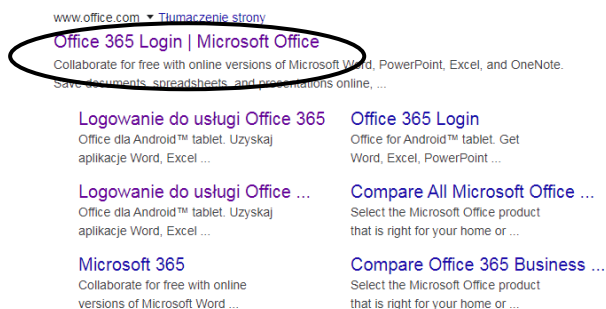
www.office.com ▾ Tłumaczenie strony

Office 365 Login | Microsoft Office

Collaborate for free with online versions of Microsoft Word, PowerPoint, Excel, and OneNote. Save documents, spreadsheets, and presentations online, ...

Logowanie do usługi Office 365

Office dla Android™ tablet. Uzyskaj aplikacje Word, Excel ...

Office 365 Login

Office for Android™ tablet. Get Word, Excel, PowerPoint ...

Logowanie do usługi Office ...

Office dla Android™ tablet. Uzyskaj aplikacje Word, Excel ...

Compare All Microsoft Office ...

Select the Microsoft Office product that is right for your home or ...

Microsoft 365

Collaborate for free with online versions of Microsoft Word ...

Compare Office 365 Business ...

Select the Microsoft Office product that is right for your home or ...